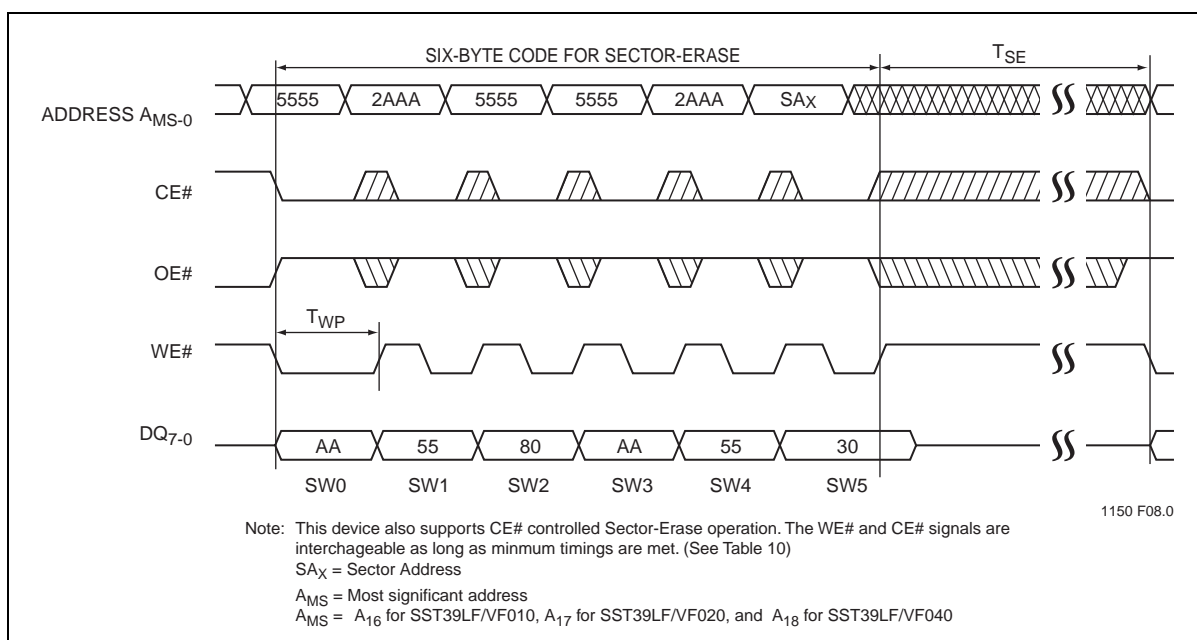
SIX-BYTE CODE FOR SECTOR-ERASE

$T_{SE}$

ADDRESS $A_{MS-0}$

5555 2AAA 5555 5555 2AAA $SA_X$

CE#

OE#

$T_{WP}$

WE#

$DQ_{7-0}$

AA 55 80 AA 55 30

SW0 SW1 SW2 SW3 SW4 SW5

1150 F08.0

Note: This device also supports CE# controlled Sector-Erase operation. The WE# and CE# signals are interchageable as long as minmum timings are met. (See Table 10)
$SA_X$ = Sector Address
$A_{MS}$ = Most significant address
$A_{MS}$ = $A_{16}$ for SST39LF/VF010, $A_{17}$ for SST39LF/VF020, and $A_{18}$ for SST39LF/VF040